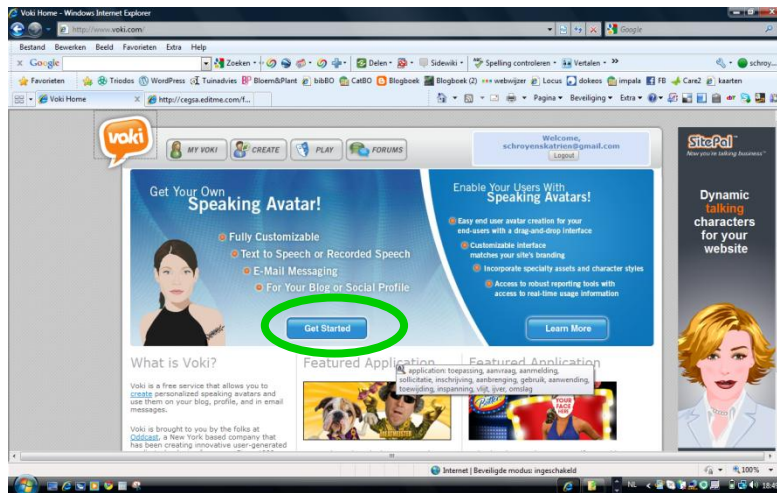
Voki Home - Windows Internet Explorer

http://www.voki.com/

Google

Bestand Bewerken Beeld Favorieten Extra Help

Google

Zoeken

Delen

Sidewiki

Spelling controleren

Vertalen

schroy...

Favorieten

Triodos

WordPress

Tuinadvies

Bloem&Plant

bibBO

CatBO

Blogboek

Blogboek (2)

webwijzer

Locus

dokeos

impala

FB

Care2

kaarten

Voki Home

http://cegsa.editme.com/f...

Pagina

Beveiliging

Extra

voki

MY VOKI

CREATE

PLAY

FORUMS

Welcome, schroyenskatrien@gmail.com

Logout

Get Your Own Speaking Avatar!

Fully Customizable

Text to Speech or Recorded Speech

E-Mail Messaging

For Your Blog or Social Profile

Get Started

Enable Your Users With Speaking Avatars!

Easy end user avatar creation for your end-users with a drag-and-drop interface

Customizable interface matches your site's branding

Incorporate specialty assets and character styles

Access to robust reporting tools with access to real-time usage information

Learn More

What is Voki?

Voki is a free service that allows you to create personalized speaking avatars and use them on your blog, profile, and in email messages.

Voki is brought to you by the folks at Oddcast, a New York based company that has been creating innovative user-generated

Featured Application

Featured Application

application: toepassing, aanvraag, aanmelding, sollicitatie, inschrijving, aanbrenging, gebruik, aanwending, toewijding, inspanning, vlijt, ijver, omslag

SitePal

Now you're talking business

Dynamic talking characters for your website

Internet | Beveiligde modus: ingeschakeld

100%

NL